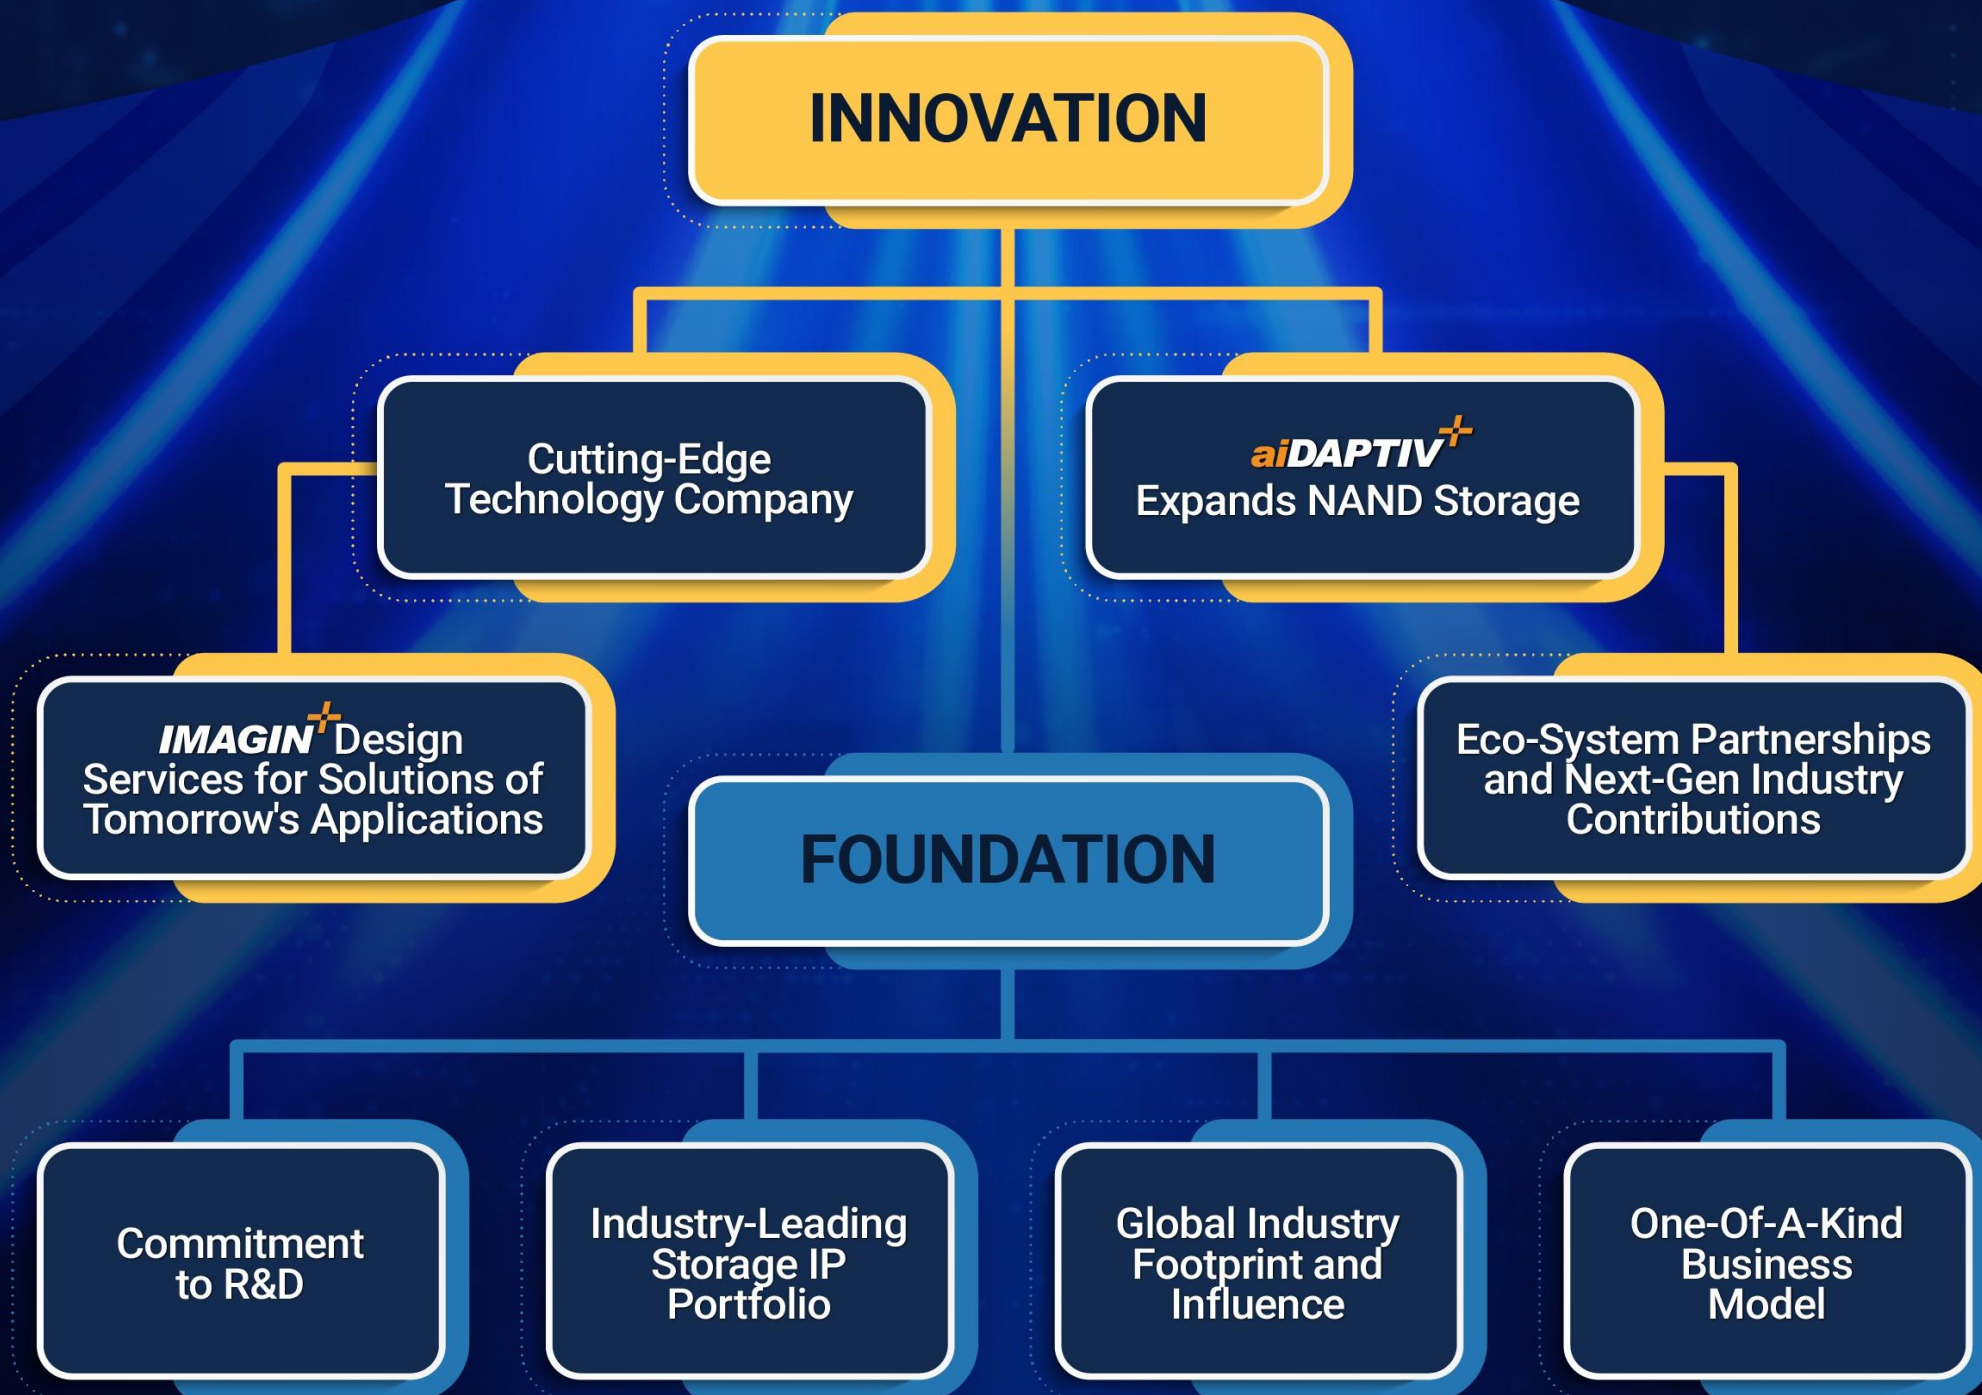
INNOVATION

Cutting-Edge Technology Company

aiDAPTIV+ Expands NAND Storage

IMAGIN+ Design Services for Solutions of Tomorrow's Applications

FOUNDATION

Eco-System Partnerships and Next-Gen Industry Contributions

Commitment to R&D

Industry-Leading Storage IP Portfolio

Global Industry Footprint and Influence

One-Of-A-Kind Business Model